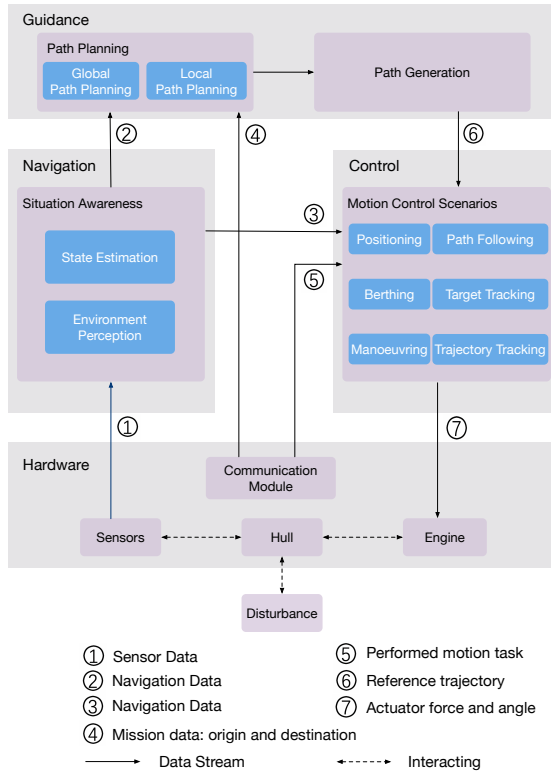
Guidance

Path Planning

Global Path Planning

Local Path Planning

Path Generation

②

④

⑥

Navigation

Control

Situation Awareness

③

Motion Control Scenarios

State Estimation

Positioning

Path Following

⑤

Environment Perception

Berthing

Target Tracking

Manoeuvring

Trajectory Tracking

①

⑦

Hardware

Communication Module

Sensors

Hull

Engine

Disturbance

① Sensor Data

⑤ Performed motion task

② Navigation Data

⑥ Reference trajectory

③ Navigation Data

⑦ Actuator force and angle

④ Mission data: origin and destination

Data Stream

Interacting